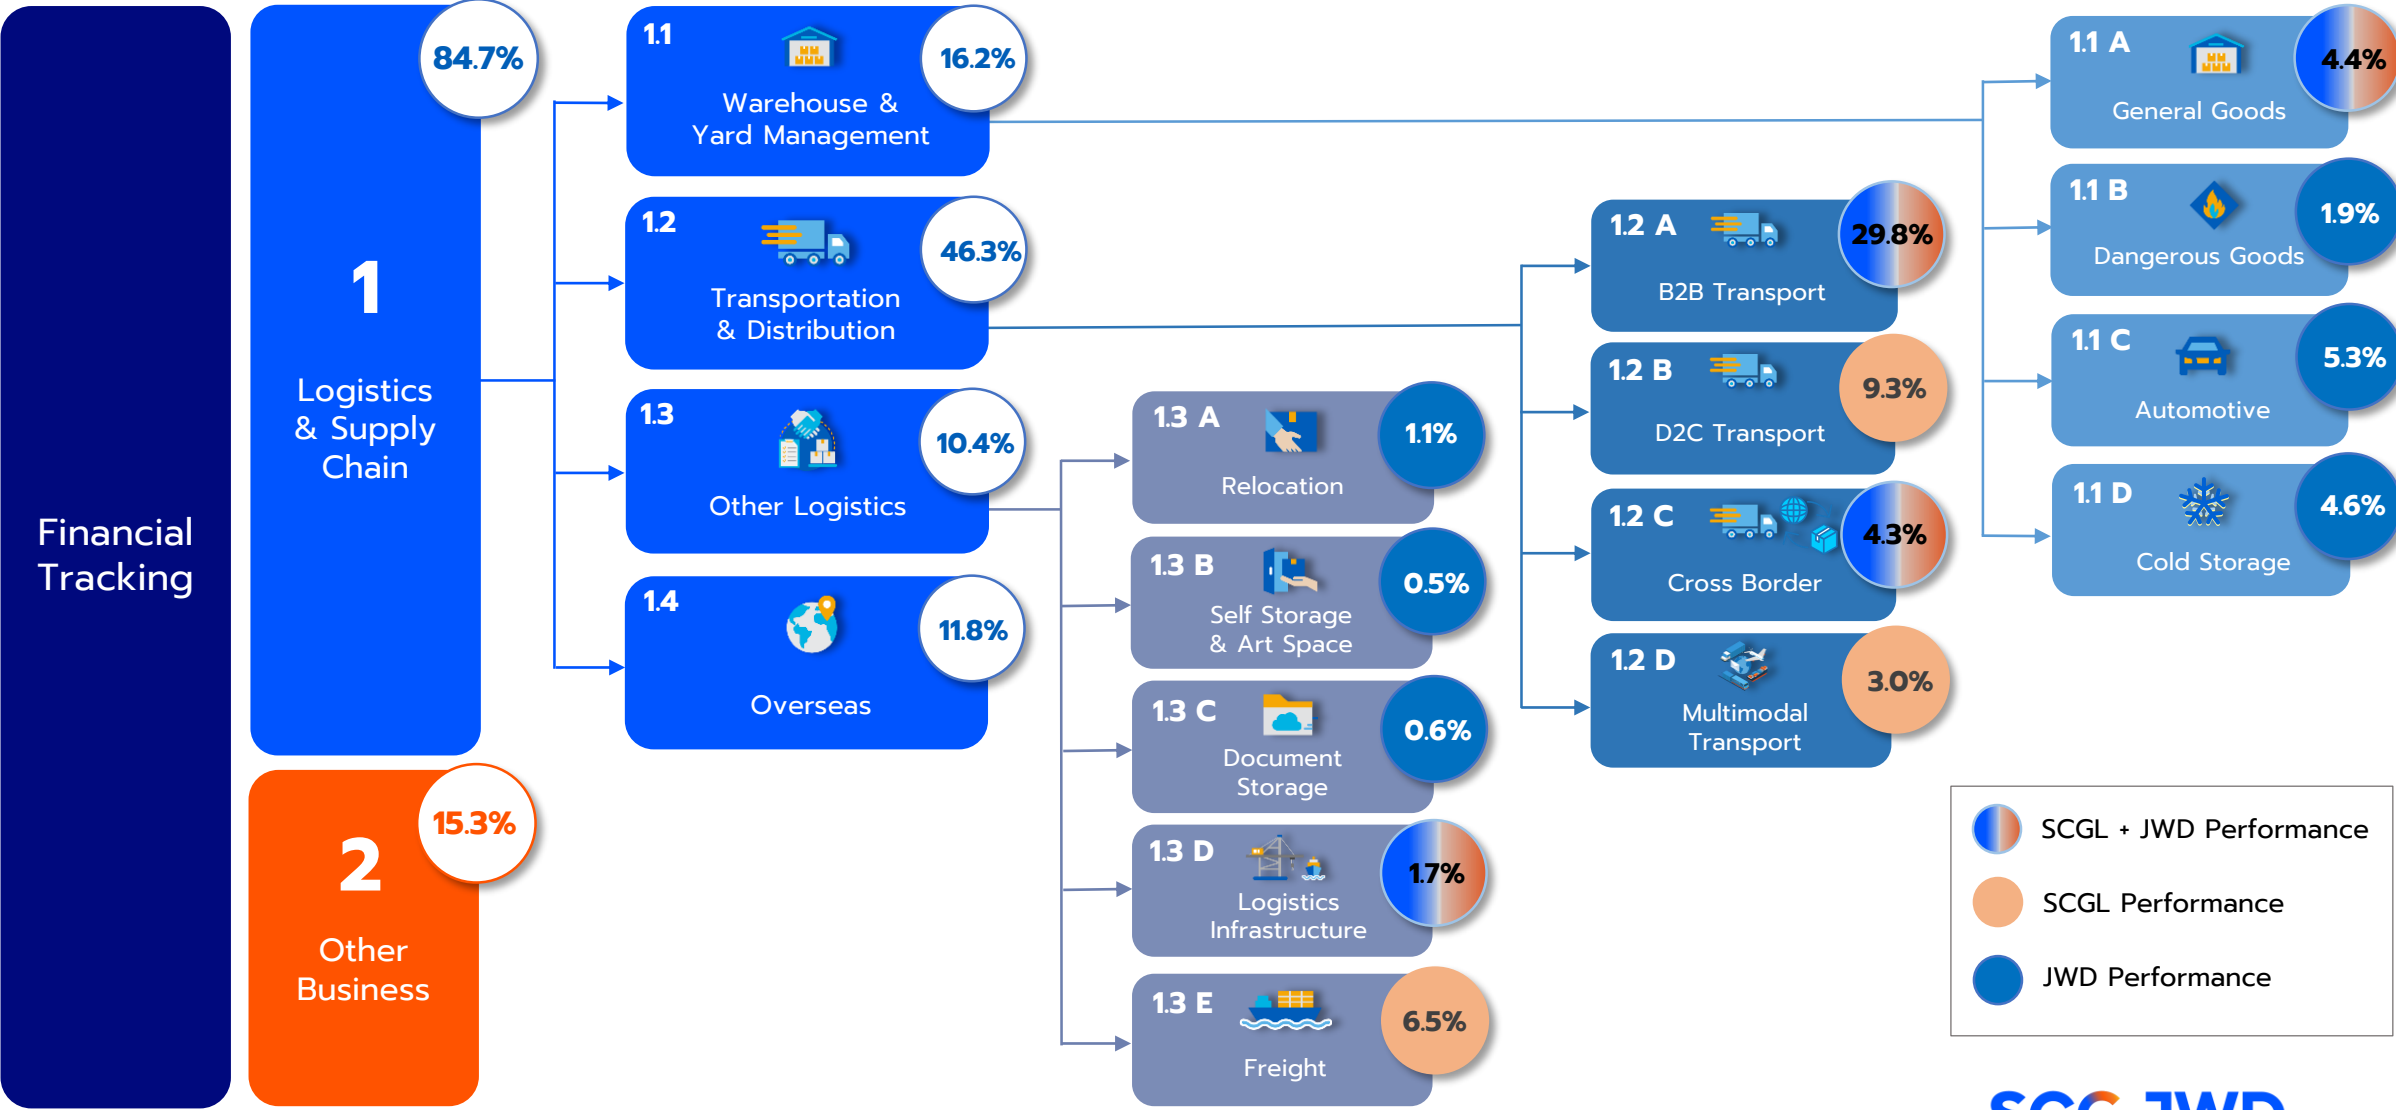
Financial Tracking

1
Logistics & Supply Chain
84.7%

2
Other Business
15.3%

1.1
Warehouse & Yard Management
16.2%

1.2
Transportation & Distribution
46.3%

1.3
Other Logistics
10.4%

1.4
Overseas
11.8%

1.3 A
Relocation
1.1%

1.3 B
Self Storage & Art Space
0.5%

1.3 C
Document Storage
0.6%

1.3 D
Logistics Infrastructure
1.7%

1.3 E
Freight
6.5%

1.2 A
B2B Transport
29.8%

1.2 B
D2C Transport
9.3%

1.2 C
Cross Border
4.3%

1.2 D
Multimodal Transport
3.0%

1.1 A
General Goods
4.4%

1.1 B
Dangerous Goods
1.9%

1.1 C
Automotive
5.3%

1.1 D
Cold Storage
4.6%

SCGL + JWD Performance
SCGL Performance
JWD Performance

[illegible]